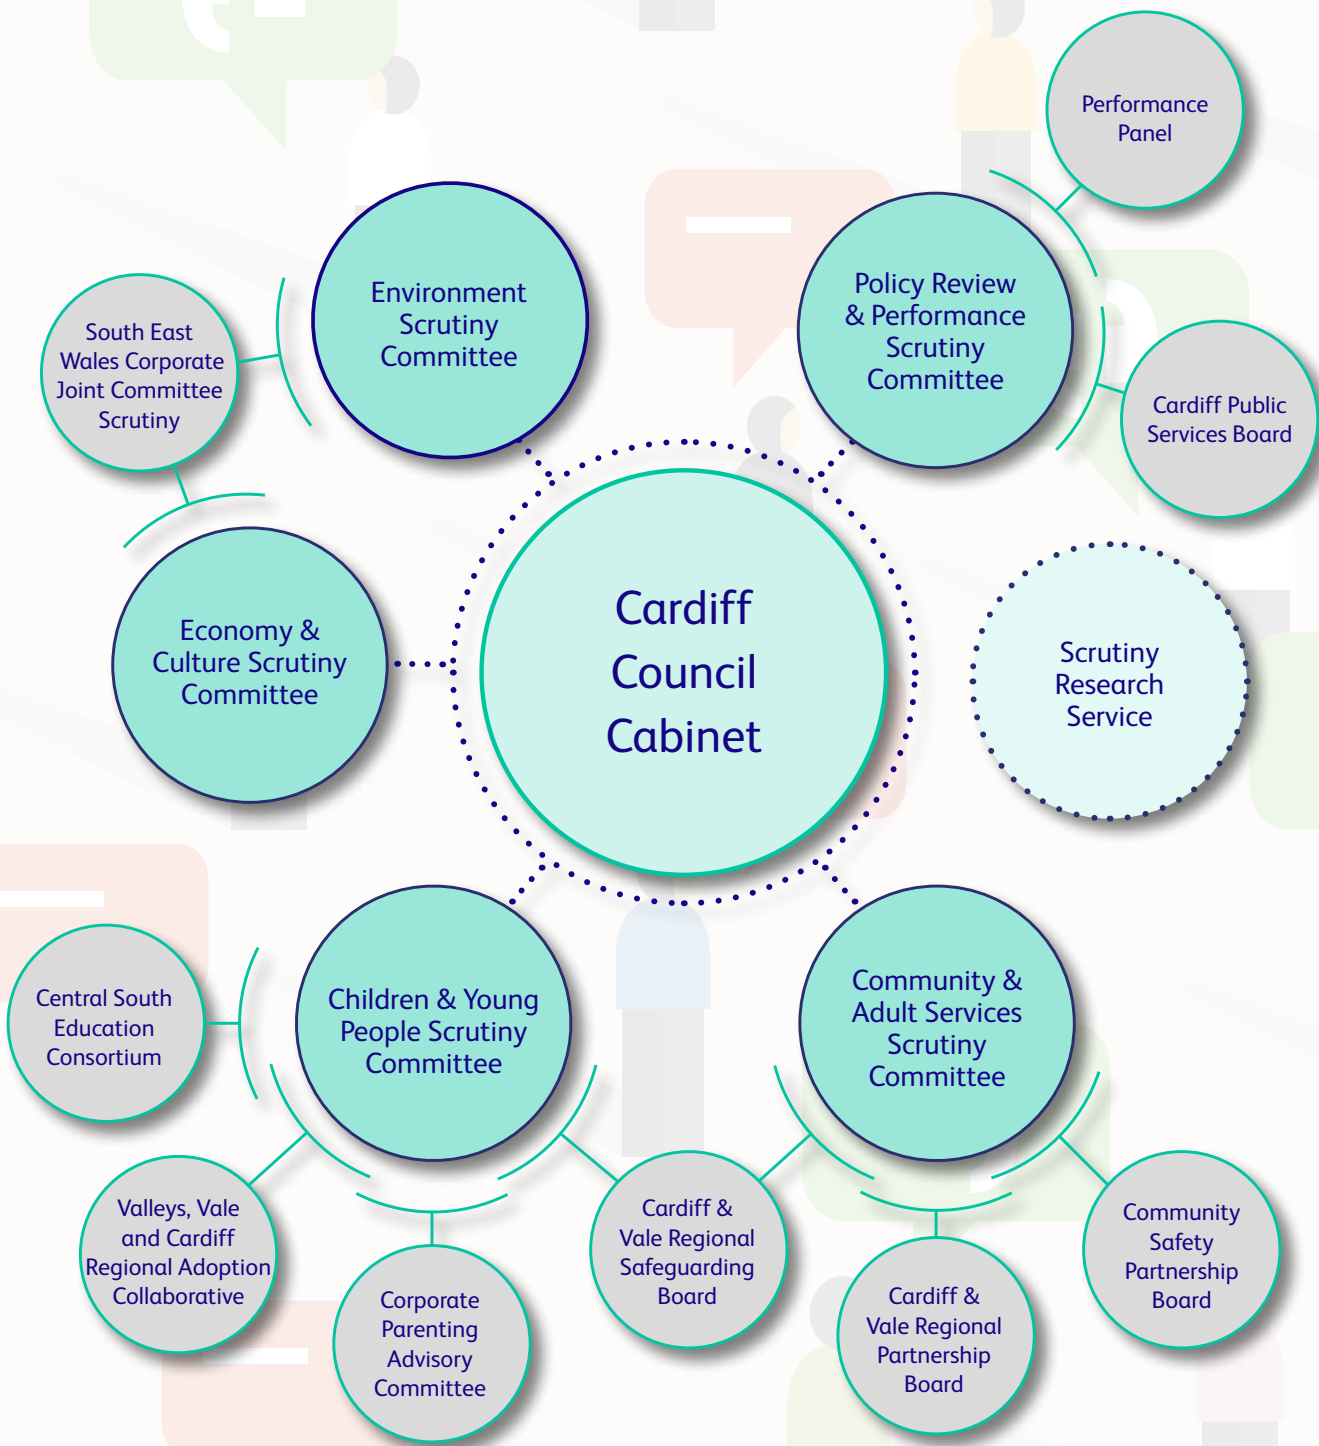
Performance Panel

Environment Scrutiny Committee

Policy Review & Performance Scrutiny Committee

South East Wales Corporate Joint Committee Scrutiny

Cardiff Public Services Board

Economy & Culture Scrutiny Committee

Cardiff Council Cabinet

Scrutiny Research Service

Central South Education Consortium

Children & Young People Scrutiny Committee

Community & Adult Services Scrutiny Committee

Valleys, Vale and Cardiff Regional Adoption Collaborative

Corporate Parenting Advisory Committee

Cardiff & Vale Regional Safeguarding Board

Cardiff & Vale Regional Partnership Board

Community Safety Partnership Board